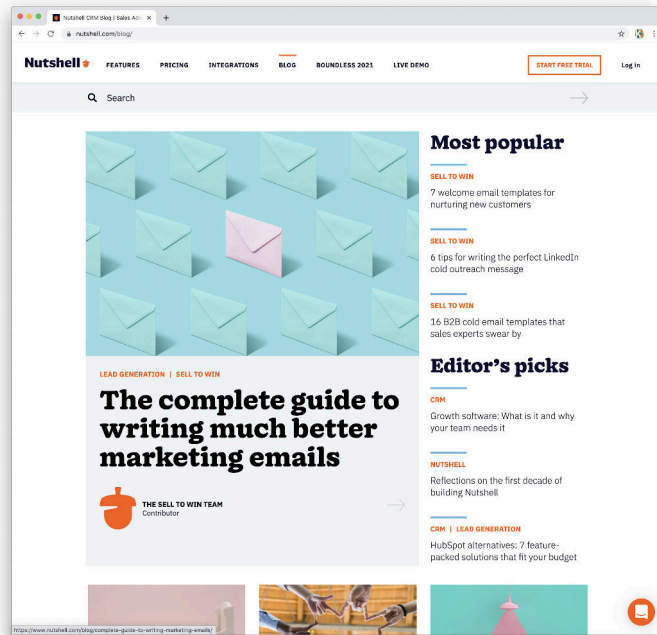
Nutshell CRM blog | Sales Adv ×

nutshell.com/blog/

Nutshell

FEATURES PRICING INTEGRATIONS BLOG BOUNDLESS 2021 LIVE DEMO

START FREE TRIAL

Log in

Search

LEAD GENERATION | SELL TO WIN

The complete guide to writing much better marketing emails

THE SELL TO WIN TEAM
Contributor

Most popular

SELL TO WIN
7 welcome email templates for nurturing new customers

SELL TO WIN
6 tips for writing the perfect LinkedIn cold outreach message

SELL TO WIN
16 B2B cold email templates that sales experts swear by

Editor's picks

CRM
Growth software: What is it and why your team needs it

NUTSHELL
Reflections on the first decade of building Nutshell

CRM | LEAD GENERATION
HubSpot alternatives: 7 feature-packed solutions that fit your budget

https://www.nutshell.com/blog/complete-guide-to-writing-marketing-emails/